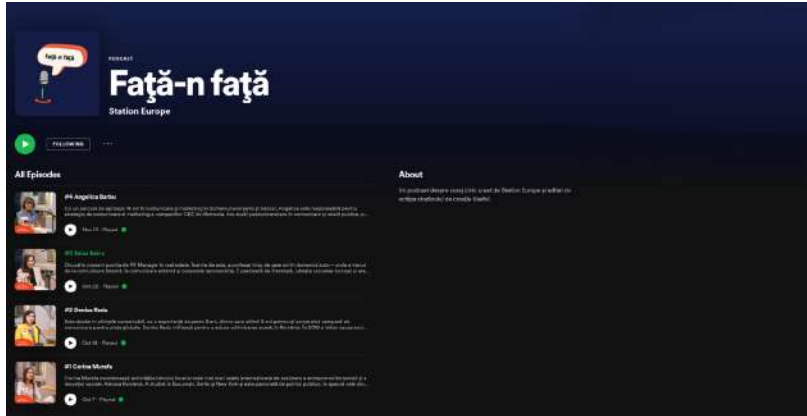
față-n față

PODCAST

Față-n față

Station Europe

FOLLOWING

All Episodes

#4 Angelica Barbu

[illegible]

Nov 15 · Played

#3 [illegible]

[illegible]

Oct 25 · Played

#2 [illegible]

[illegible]

Oct 18 · Played

#1 Corina Murafa

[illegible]

Oct 7 · Played

About

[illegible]